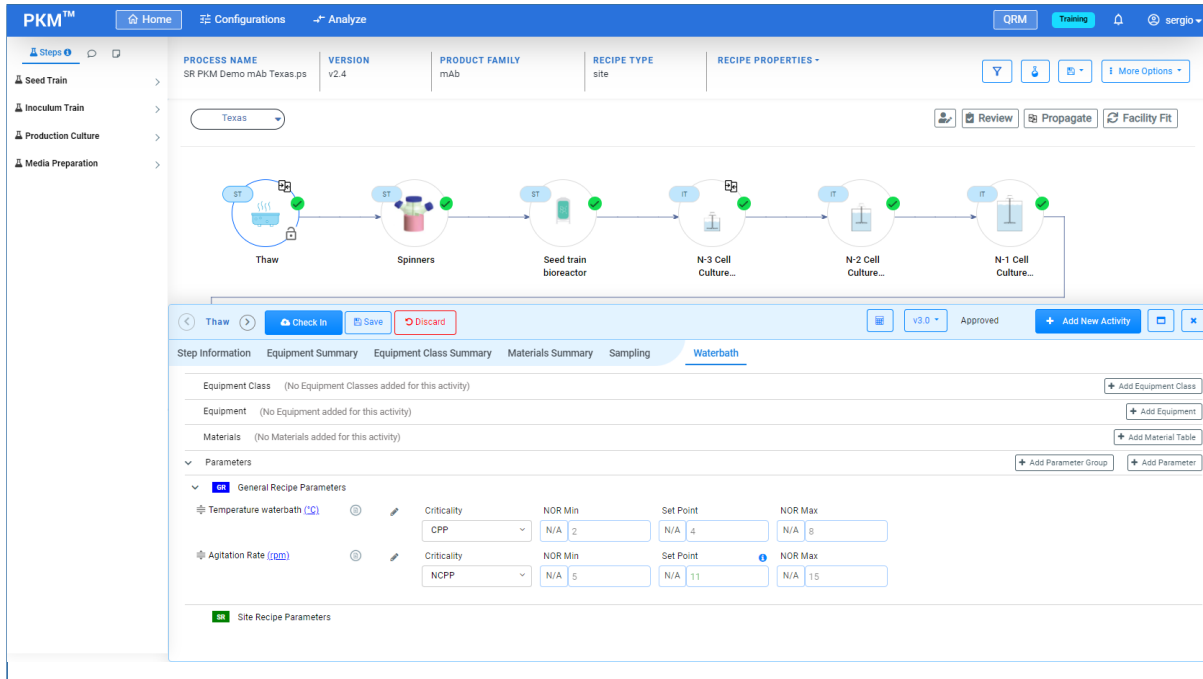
PKM™ Home Configurations Analyze QRM Training sergio

Steps Seed Train Inoculum Train Production Culture Media Preparation

PROCESS NAME
SR PKM Demo mAb Texas.ps

VERSION
v2.4

PRODUCT FAMILY
mAb

RECIPE TYPE
site

RECIPE PROPERTIES

More Options

Texas

Review Propagate Facility Fit

ST Thaw
ST Spinners
ST Seed train bioreactor
IT N-3 Cell Culture...
IT N-2 Cell Culture...
IT N-1 Cell Culture...

Thaw Check In Save Discard v3.0 Approved Add New Activity

Step Information Equipment Summary Equipment Class Summary Materials Summary Sampling Waterbath

Equipment Class (No Equipment Classes added for this activity) + Add Equipment Class
Equipment (No Equipment added for this activity) + Add Equipment
Materials (No Materials added for this activity) + Add Material Table
Parameters + Add Parameter Group + Add Parameter

GR General Recipe Parameters

| | Criticality | NOR Min | Set Point | NOR Max |
|---|---|---|---|---|
| Temperature waterbath (°C) | CPP | N/A 2 | N/A 4 | N/A 8 |
| Agitation Rate (rpm) | NCPP | N/A 5 | N/A 11 | N/A 15 |

SR Site Recipe Parameters